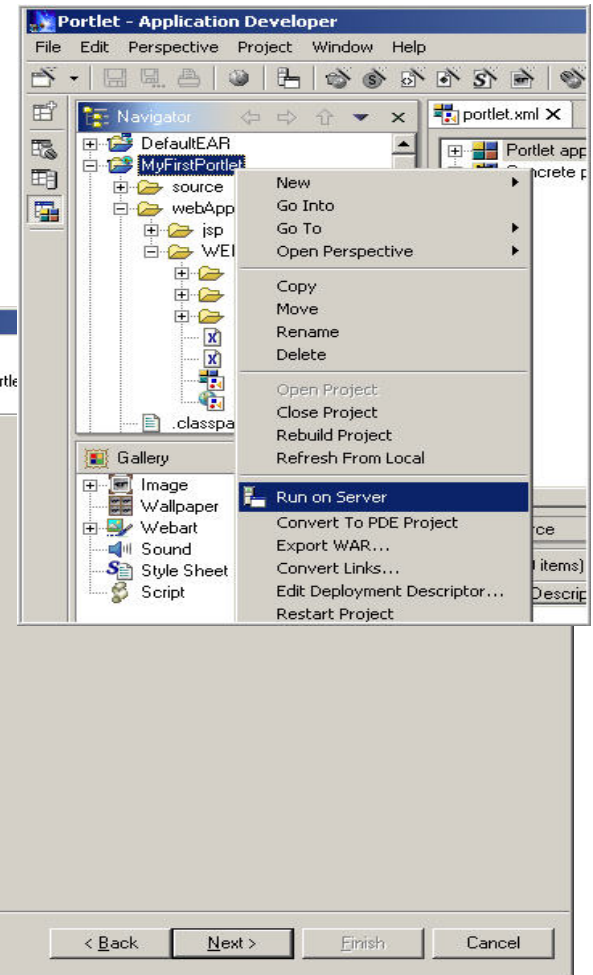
Portlet - Application Developer

File Edit Perspective Project Window Help

Navigator

portlet.xml

DefaultEAR
MyFirstPortlet
source
webApp
jsp
WEI
.classpa

Portlet app
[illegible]ncrete p

rtle

New
Go Into
Go To
Open Perspective
Copy
Move
Rename
Delete
Open Project
Close Project
Rebuild Project
Refresh From Local
Run on Server
Convert To PDE Project
Export WAR...
Convert Links...
Edit Deployment Descriptor...
Restart Project

Gallery
Image
Wallpaper
Webart
Sound
Style Sheet
Script

rce
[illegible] items)
Descrip

< Back Next > Finish Cancel